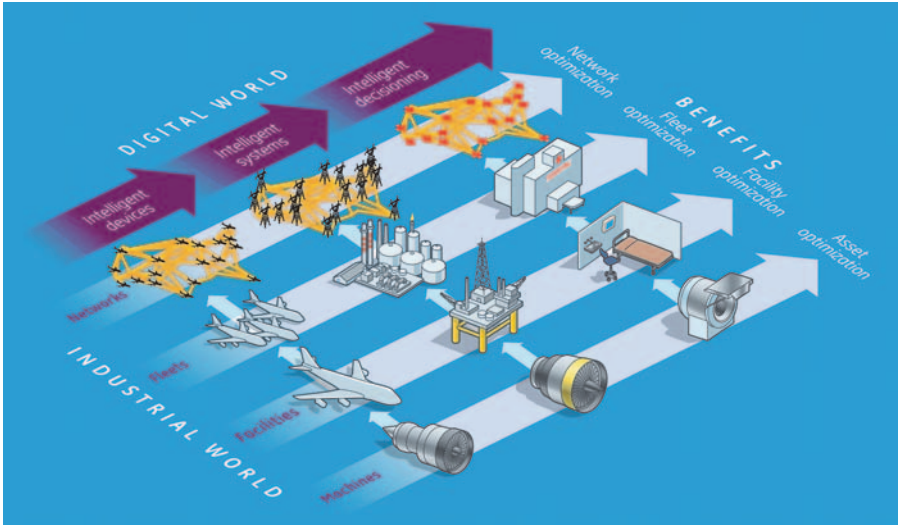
DIGITAL WORLD

Intelligent devices

Intelligent systems

Intelligent decisioning

BENEFITS

Network optimization

Fleet optimization

Facility optimization

Asset optimization

INDUSTRIAL WORLD

Networks

Fleets

Facilities

Machines